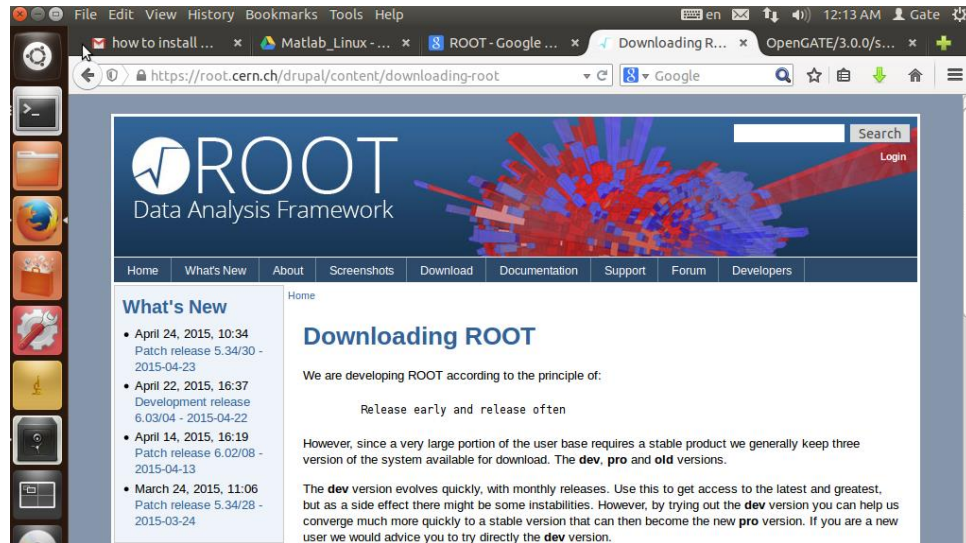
File Edit View History Bookmarks Tools Help
en 12:13 AM Gate

how to install ... ×
Matlab_Linux - ... ×
ROOT - Google ... ×
Downloading R... ×
OpenGATE/3.0.0/s... ×

https://root.cern.ch/drupal/content/downloading-root
Google

Search
Login

ROOT
Data Analysis Framework

Home | What's New | About | Screenshots | Download | Documentation | Support | Forum | Developers

What's New

• April 24, 2015, 10:34
Patch release 5.34/30 - 2015-04-23
• April 22, 2015, 16:37
Development release 6.03/04 - 2015-04-22
• April 14, 2015, 16:19
Patch release 6.02/08 - 2015-04-13
• March 24, 2015, 11:06
Patch release 5.34/28 - 2015-03-24

Home

Downloading ROOT

We are developing ROOT according to the principle of:

Release early and release often

However, since a very large portion of the user base requires a stable product we generally keep three version of the system available for download. The **dev**, **pro** and **old** versions.

The **dev** version evolves quickly, with monthly releases. Use this to get access to the latest and greatest, but as a side effect there might be some instabilities. However, by trying out the **dev** version you can help us converge much more quickly to a stable version that can then become the new **pro** version. If you are a new user we would advice you to try directly the **dev** version.